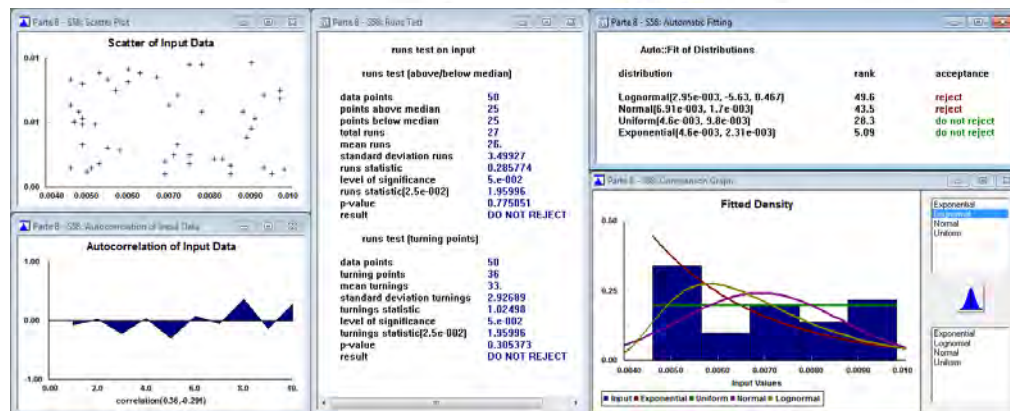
Parts 8 - SS8: Scatter Plot

Scatter of Input Data

0.01
0.01
0.00
0.0040 0.0050 0.0060 0.0070 0.0080 0.0090 0.010

Parts 8 - SS8: Autocorrelation of Input Data

Autocorrelation of Input Data

1.00
0.00
-1.00
0.00 2.0 4.0 6.0 8.0 10.
correlation(0.36,-0.291)

Parts 8 - SS8: Runs Test

runs test on input

runs test (above/below median)

| | |
|---|---|
| data points | 50 |
| points above median | 25 |
| points below median | 25 |
| total runs | 27 |
| mean runs | 26. |
| standard deviation runs | 3.49927 |
| runs statistic | 0.285774 |
| level of significance | 5.e-002 |
| runs statistic[2.5e-002] | 1.95996 |
| p-value | 0.775051 |
| result | DO NOT REJECT |

runs test (turning points)

| | |
|---|---|
| data points | 50 |
| turning points | 36 |
| mean turnings | 33. |
| standard deviation turnings | 2.92689 |
| turnings statistic | 1.02498 |
| level of significance | 5.e-002 |
| turnings statistic[2.5e-002] | 1.95996 |
| p-value | 0.305373 |
| result | DO NOT REJECT |

Parts 8 - SS8: Automatic Fitting

Auto::Fit of Distributions

| distribution | rank | acceptance |
|---|---|---|
| Lognormal(2.95e-003, -5.63, 0.467) | 49.6 | reject |
| Normal(6.91e-003, 1.7e-003) | 43.5 | reject |
| Uniform(4.6e-003, 9.8e-003) | 28.3 | do not reject |
| Exponential(4.6e-003, 2.31e-003) | 5.09 | do not reject |

Parts 8 - SS8: Comparison Graph

Fitted Density

0.50
0.25
0.00
0.0040 0.0050 0.0060 0.0070 0.0080 0.0090 0.010
Input Values

Input Exponential Uniform Normal Lognormal

Exponential
Lognormal
Normal
Uniform

Exponential
Lognormal
Normal
Uniform